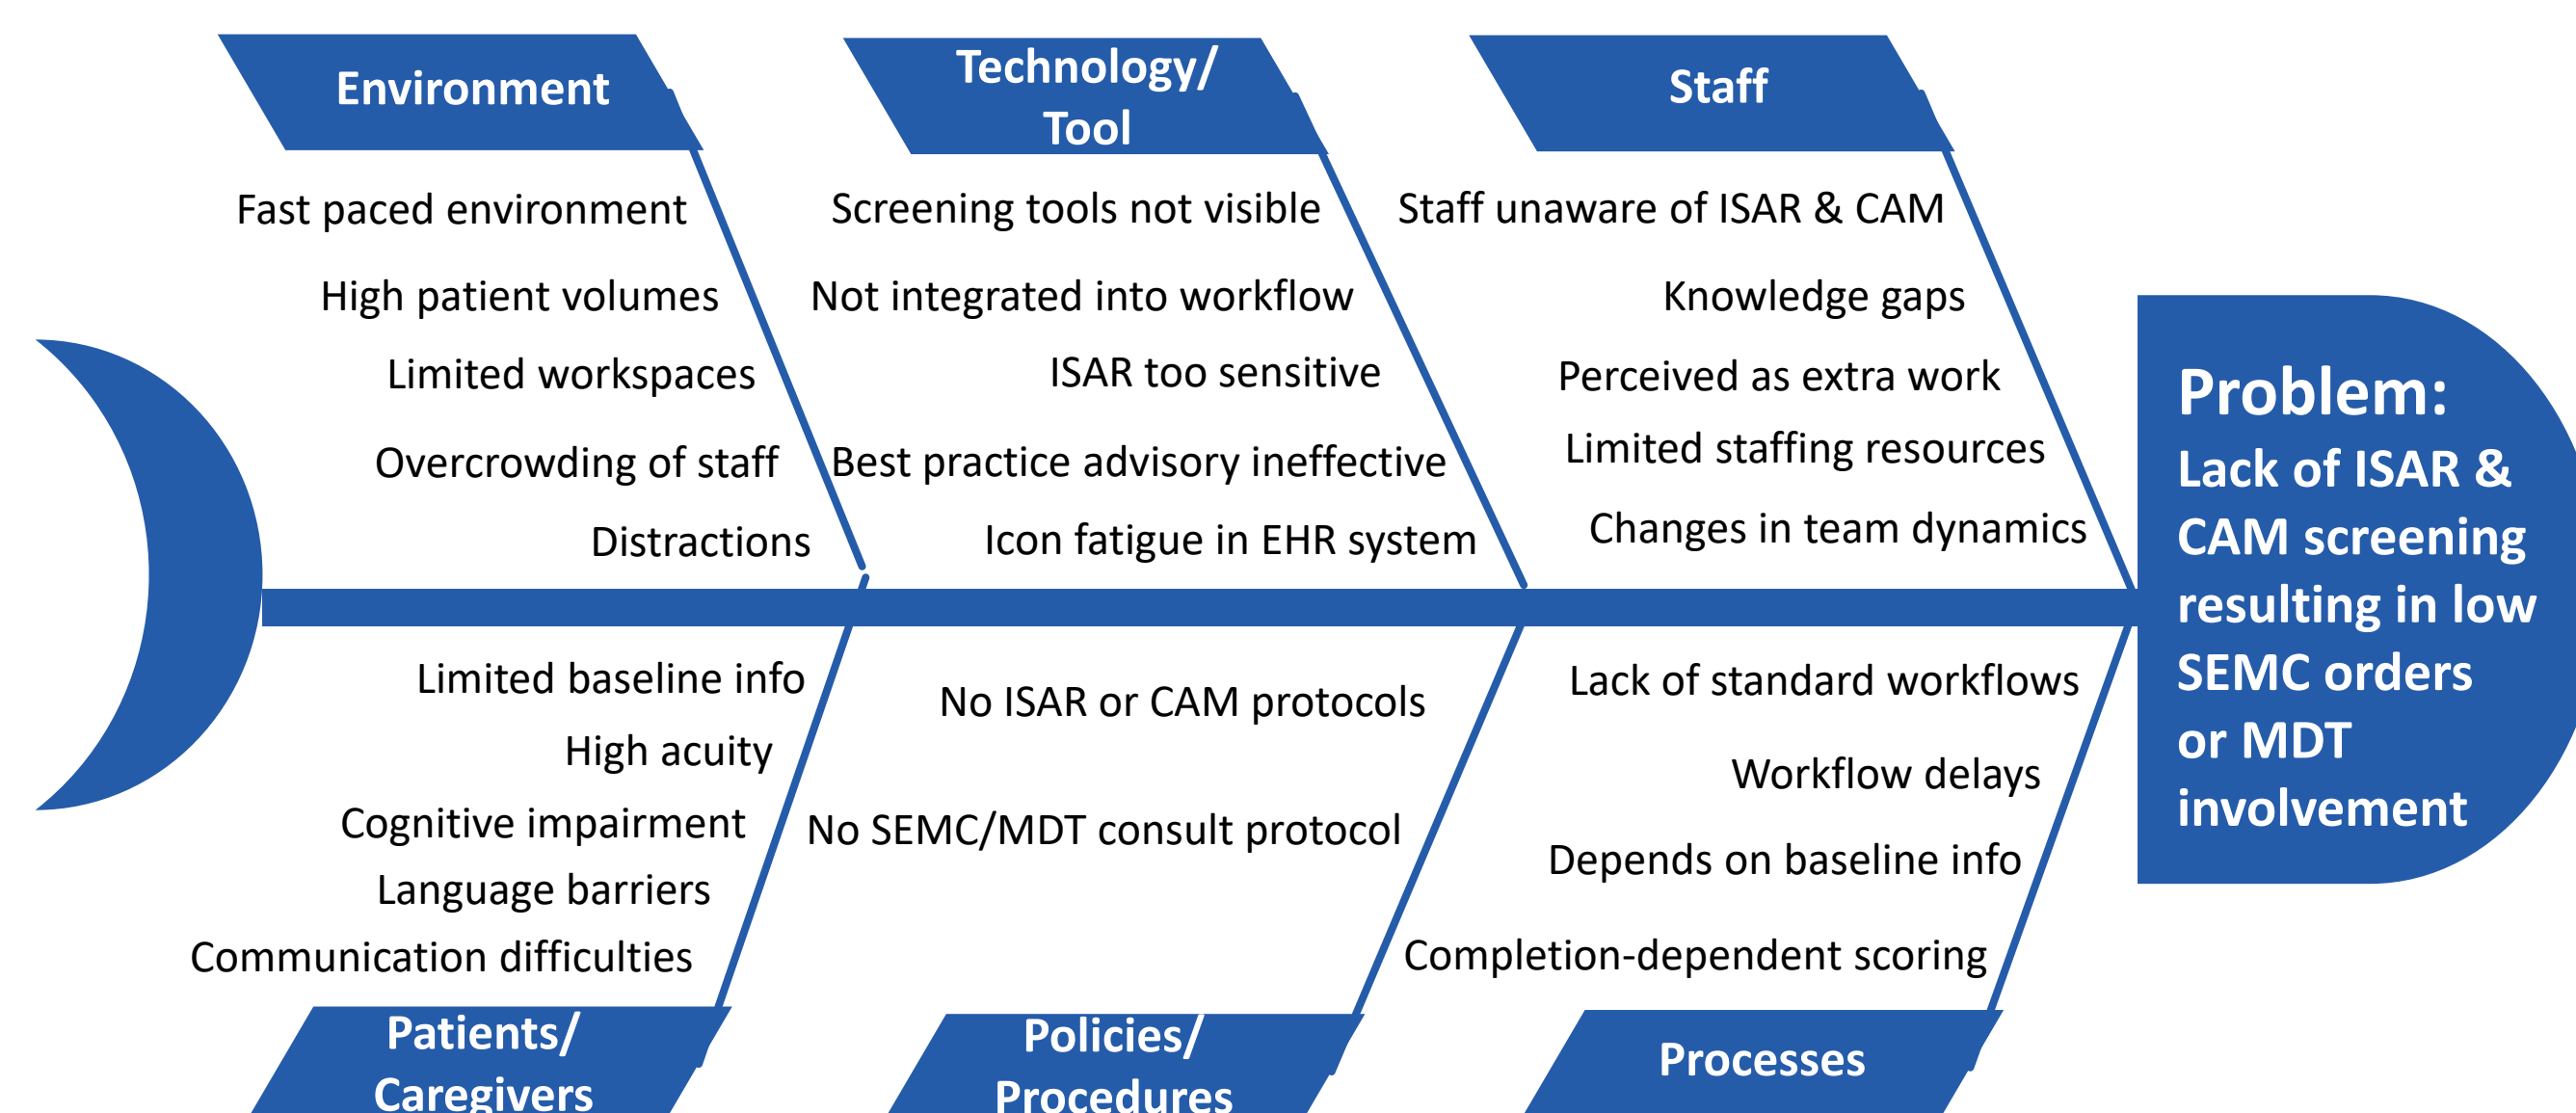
Environment

Fast paced environment

High patient volumes

Limited workspaces

Overcrowding of staff

Distractions

Technology/ Tool

Screening tools not visible

Not integrated into workflow

ISAR too sensitive

Best practice advisory ineffective

Icon fatigue in EHR system

Staff

Staff unaware of ISAR & CAM

Knowledge gaps

Perceived as extra work

Limited staffing resources

Changes in team dynamics

Problem: Lack of ISAR & CAM screening resulting in low SEMC orders or MDT involvement

Limited baseline info

High acuity

Cognitive impairment

Language barriers

Communication difficulties

Patients/ Caregivers

No ISAR or CAM protocols

No SEMC/MDT consult protocol

Policies/ Procedures

Lack of standard workflows

Workflow delays

Depends on baseline info

Completion-dependent scoring

Processes